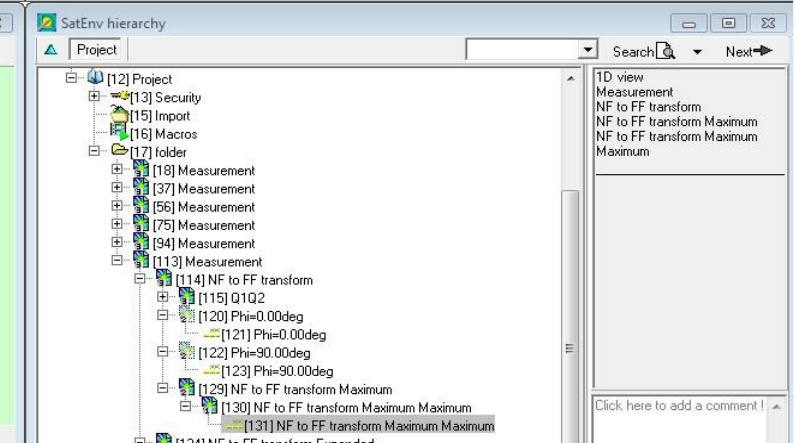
SatEnv hierarchy

Project

Search

Next

[12] Project
[13] Security
[15] Import
[16] Macros
[17] folder
[18] Measurement
[37] Measurement
[56] Measurement
[75] Measurement
[94] Measurement
[113] Measurement
[114] NF to FF transform
[115] Q1Q2
[120] Phi=0.00deg
[121] Phi=0.00deg
[122] Phi=90.00deg
[123] Phi=90.00deg
[129] NF to FF transform Maximum
[130] NF to FF transform Maximum Maximum
[131] NF to FF transform Maximum Maximum
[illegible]

1D view
Measurement
NF to FF transform
NF to FF transform Maximum
NF to FF transform Maximum
Maximum

Click here to add a comment !